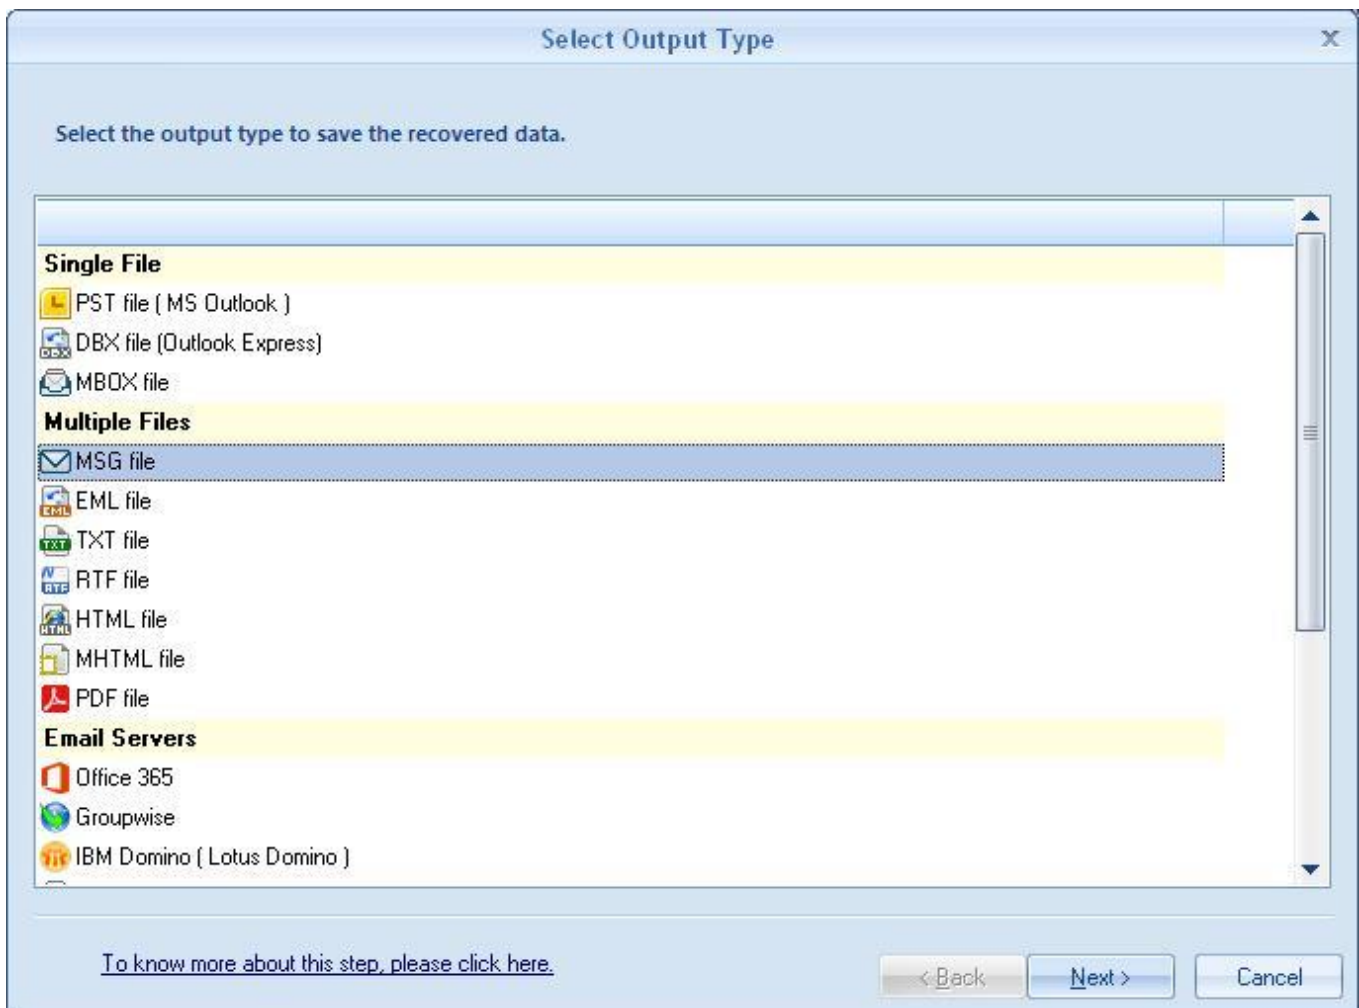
Select Output Type

Select the output type to save the recovered data.

Single File
PST file ( MS Outlook )
DBX file (Outlook Express)
MBOX file
Multiple Files
MSG file
EML file
TXT file
RTF file
HTML file
MHTML file
PDF file
Email Servers
Office 365
Groupwise
IBM Domino ( Lotus Domino )

To know more about this step, please click here.

< Back
Next >
Cancel